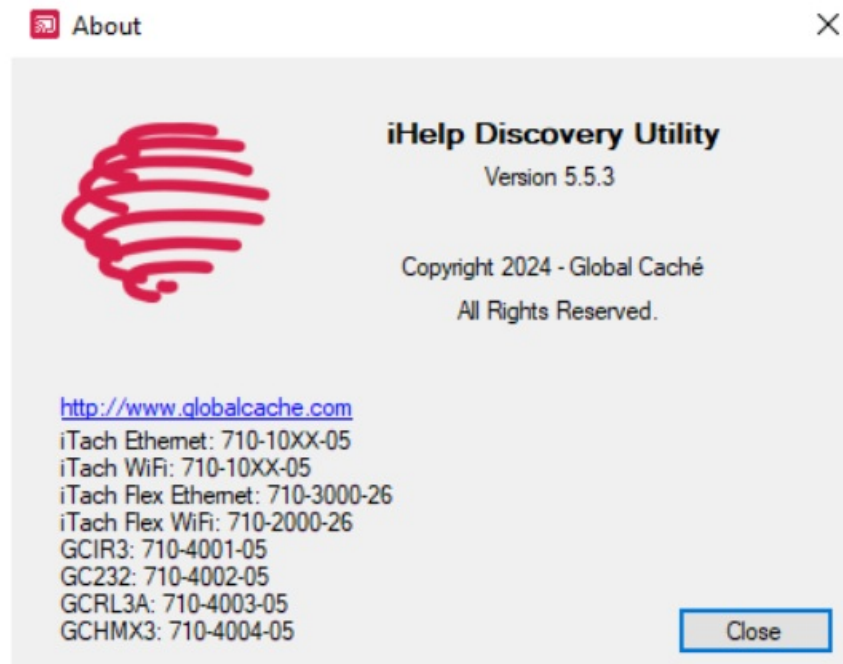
About

×

iHelp Discovery Utility
Version 5.5.3

Copyright 2024 - Global Caché
All Rights Reserved.

http://www.globalcache.com
iTach Ethernet: 710-10XX-05
iTach WiFi: 710-10XX-05
iTach Flex Ethernet: 710-3000-26
iTach Flex WiFi: 710-2000-26
GCIR3: 710-4001-05
GC232: 710-4002-05
GCRL3A: 710-4003-05
GCHMX3: 710-4004-05

Close